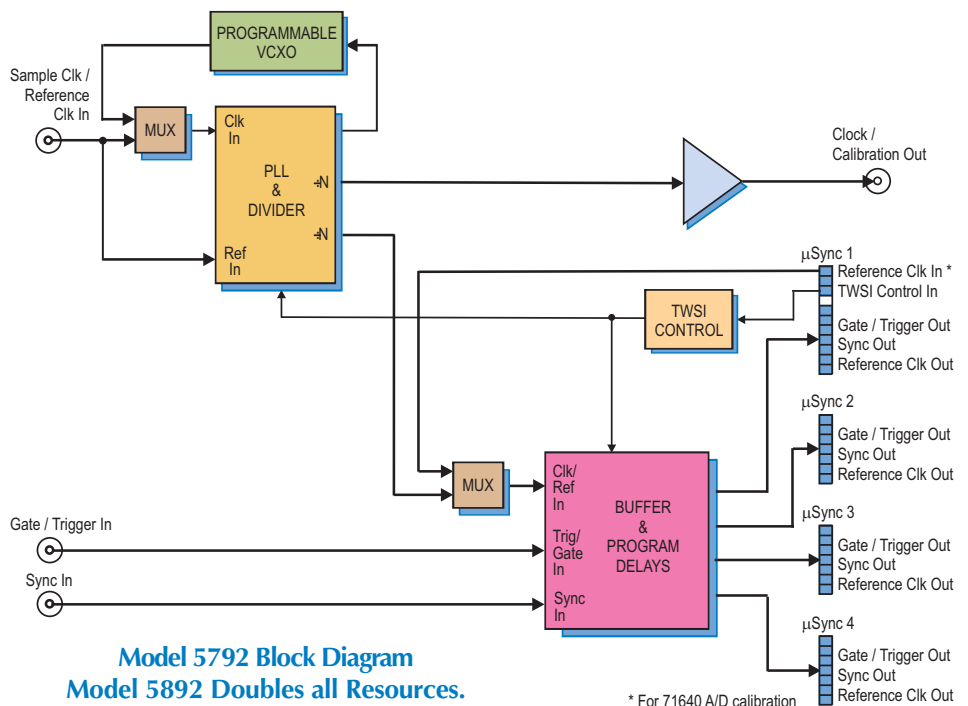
PROGRAMMABLE VCXO

Sample Clk / Reference Clk In

MUX

Clk In

PLL & DIVIDER

÷N

÷N

Ref In

Clock / Calibration Out

µSync 1

Reference Clk In *

TWSI Control In

TWSI CONTROL

Gate / Trigger Out

Sync Out

Reference Clk Out

µSync 2

Gate / Trigger Out

Sync Out

Reference Clk Out

MUX

Clk/ Ref In

BUFFER & PROGRAM DELAYS

Trig/ Gate In

Sync In

Gate / Trigger In

Sync In

µSync 3

Gate / Trigger Out

Sync Out

Reference Clk Out

µSync 4

Gate / Trigger Out

Sync Out

Reference Clk Out

Model 5792 Block Diagram
Model 5892 Doubles all Resources.

* For 71640 A/D calibration